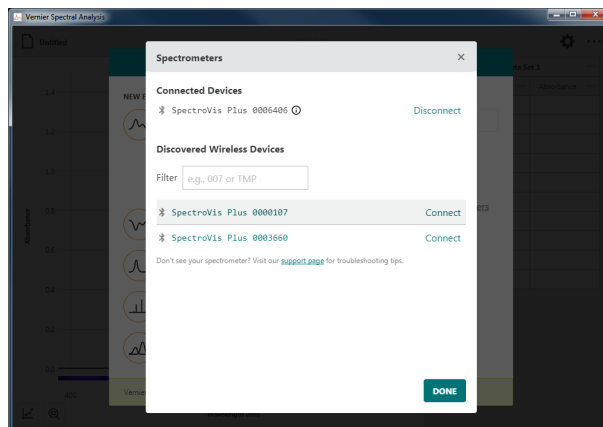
Vernier Spectral Analysis

Untitled

Spectrometers

Connected Devices

SpectroVis Plus 0006406

Disconnect

Discovered Wireless Devices

Filter e.g., 007 or TMP

SpectroVis Plus 0000107

Connect

SpectroVis Plus 0003660

Connect

Don't see your spectrometer? Visit our support page for troubleshooting tips.

DONE

NEW E

1.4

1.2

1.0

0.8

0.6

0.4

0.2

0.0

Absorbance

400

Vernier

Wavelength (nm)

Data Set 1

Absorbance